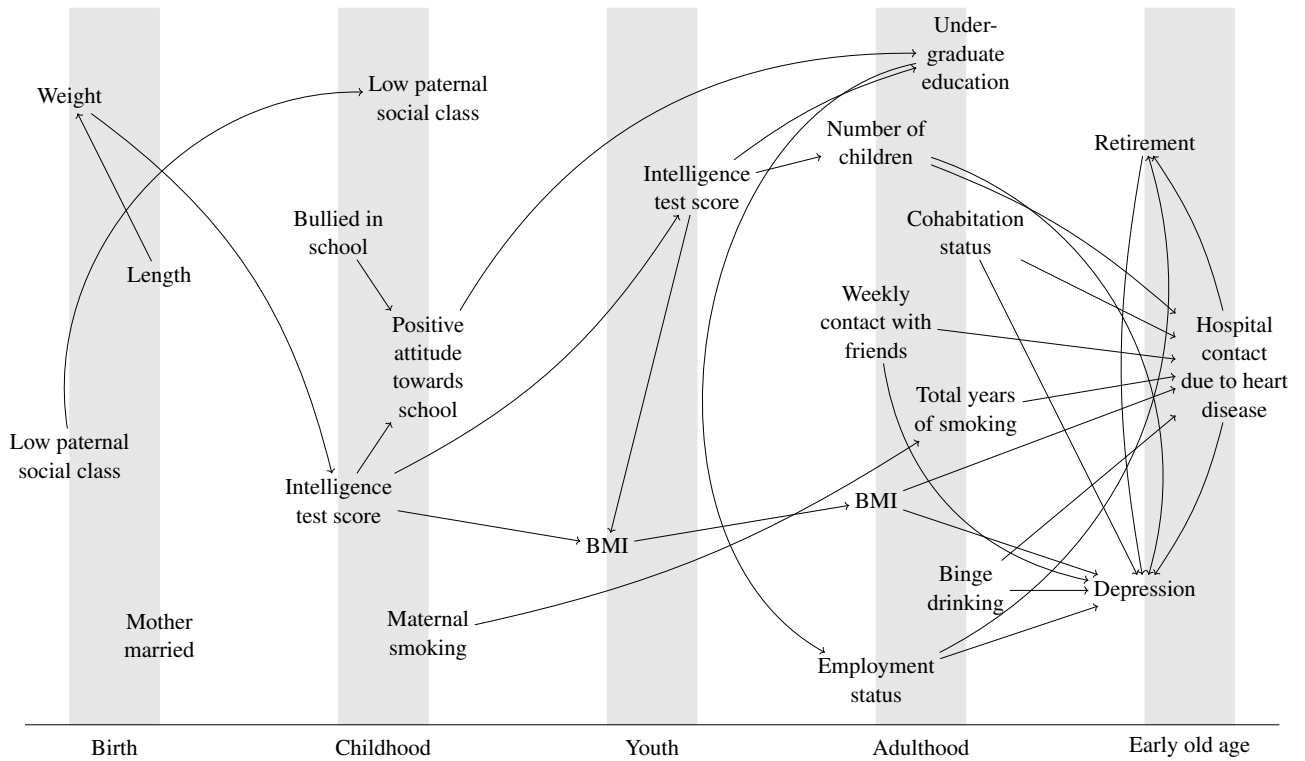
Weight

Length

Low paternal social class

Mother married

Low paternal social class

Bullied in school

Positive attitude towards school

Intelligence test score

Maternal smoking

Intelligence test score

BMI

Undergraduate education

Number of children

Cohabitation status

Weekly contact with friends

Total years of smoking

BMI

Binge drinking

Employment status

Retirement

Hospital contact due to heart disease

Depression

Birth

Childhood

Youth

Adulthood

Early old age